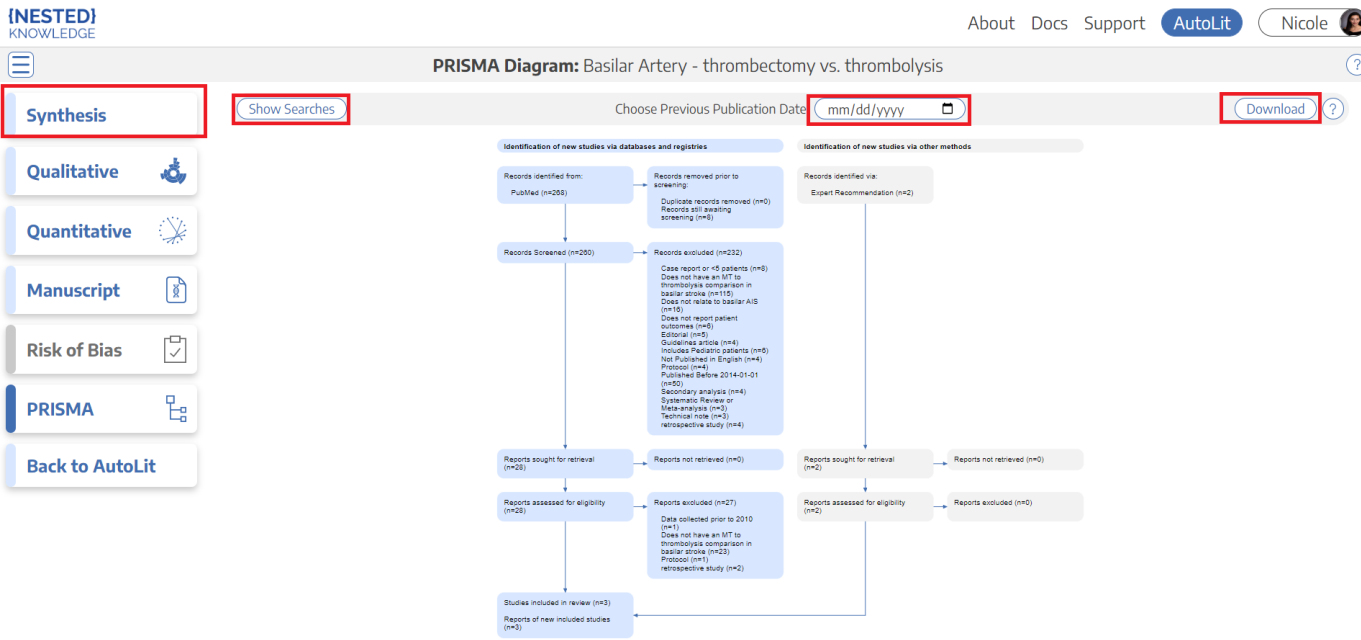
{NESTED}
KNOWLEDGE

About Docs Support AutoLit Nicole

PRISMA Diagram: Basilar Artery - thrombectomy vs. thrombolysis

?

Synthesis

Qualitative

Quantitative

Manuscript

Risk of Bias

PRISMA

Back to AutoLit

Show Searches

Choose Previous Publication Date mm/dd/yyyy

Download ?

Identification of new studies via databases and registries

Identification of new studies via other methods

Records identified from:
PubMed (n=268)

Records removed prior to screening:
Duplicate records removed (n=0)
Records still awaiting screening (n=8)

Records identified via:
Expert Recommendation (n=2)

Records Screened (n=260)

Records excluded (n=232)
Case report or <5 patients (n=8)
Does not have an MT to thrombolysis comparison in basilar stroke (n=115)
Does not relate to basilar AIS (n=16)
Does not report patient outcomes (n=6)
Editorial (n=5)
Guidelines article (n=4)
Includes Pediatric patients (n=6)
Not Published in English (n=4)
Protocol (n=4)
Published Before 2014-01-01 (n=50)
Secondary analysis (n=4)
Systematic Review or Meta-analysis (n=3)
Technical note (n=3)
retrospective study (n=4)

Reports sought for retrieval (n=28)

Reports not retrieved (n=0)

Reports sought for retrieval (n=2)

Reports not retrieved (n=0)

Reports assessed for eligibility (n=28)

Reports excluded (n=27)
Data collected prior to 2010 (n=1)
Does not have an MT to thrombolysis comparison in basilar stroke (n=23)
Protocol (n=1)
retrospective study (n=2)

Reports assessed for eligibility (n=2)

Reports excluded (n=0)

Studies included in review (n=3)
Reports of new included studies (n=3)